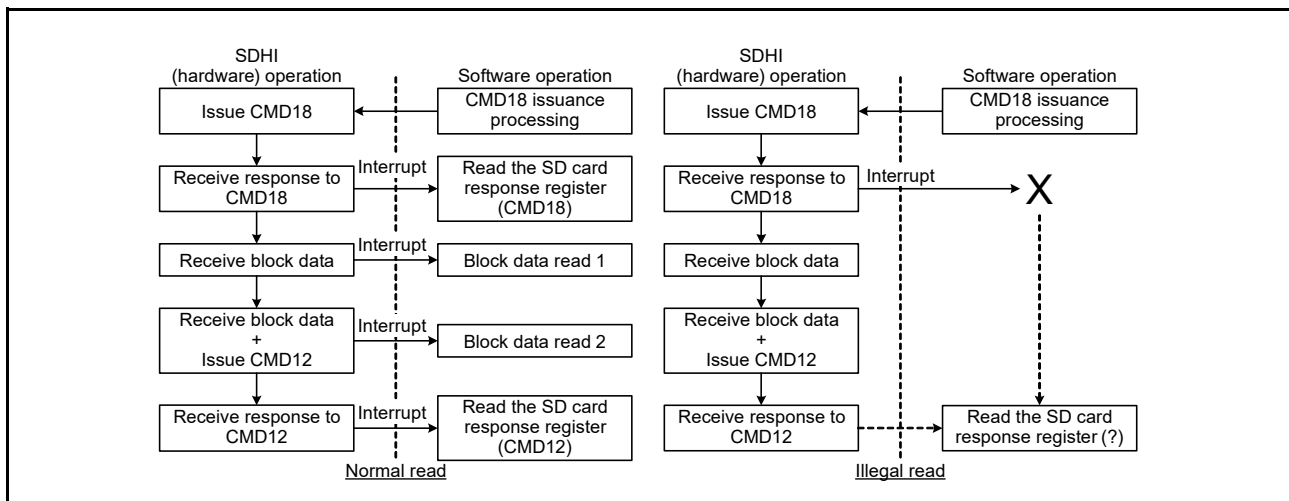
SDHI (hardware) operation

Software operation

Issue CMD18

CMD18 issuance processing

Receive response to CMD18

Interrupt

Read the SD card response register (CMD18)

Receive block data

Interrupt

Block data read 1

Receive block data + Issue CMD12

Interrupt

Block data read 2

Receive response to CMD12

Interrupt

Read the SD card response register (CMD12)

Normal read

SDHI (hardware) operation

Software operation

Issue CMD18

CMD18 issuance processing

Receive response to CMD18

Interrupt

X

Receive block data

Receive block data + Issue CMD12

Receive response to CMD12

Read the SD card response register (?)

Illegal read